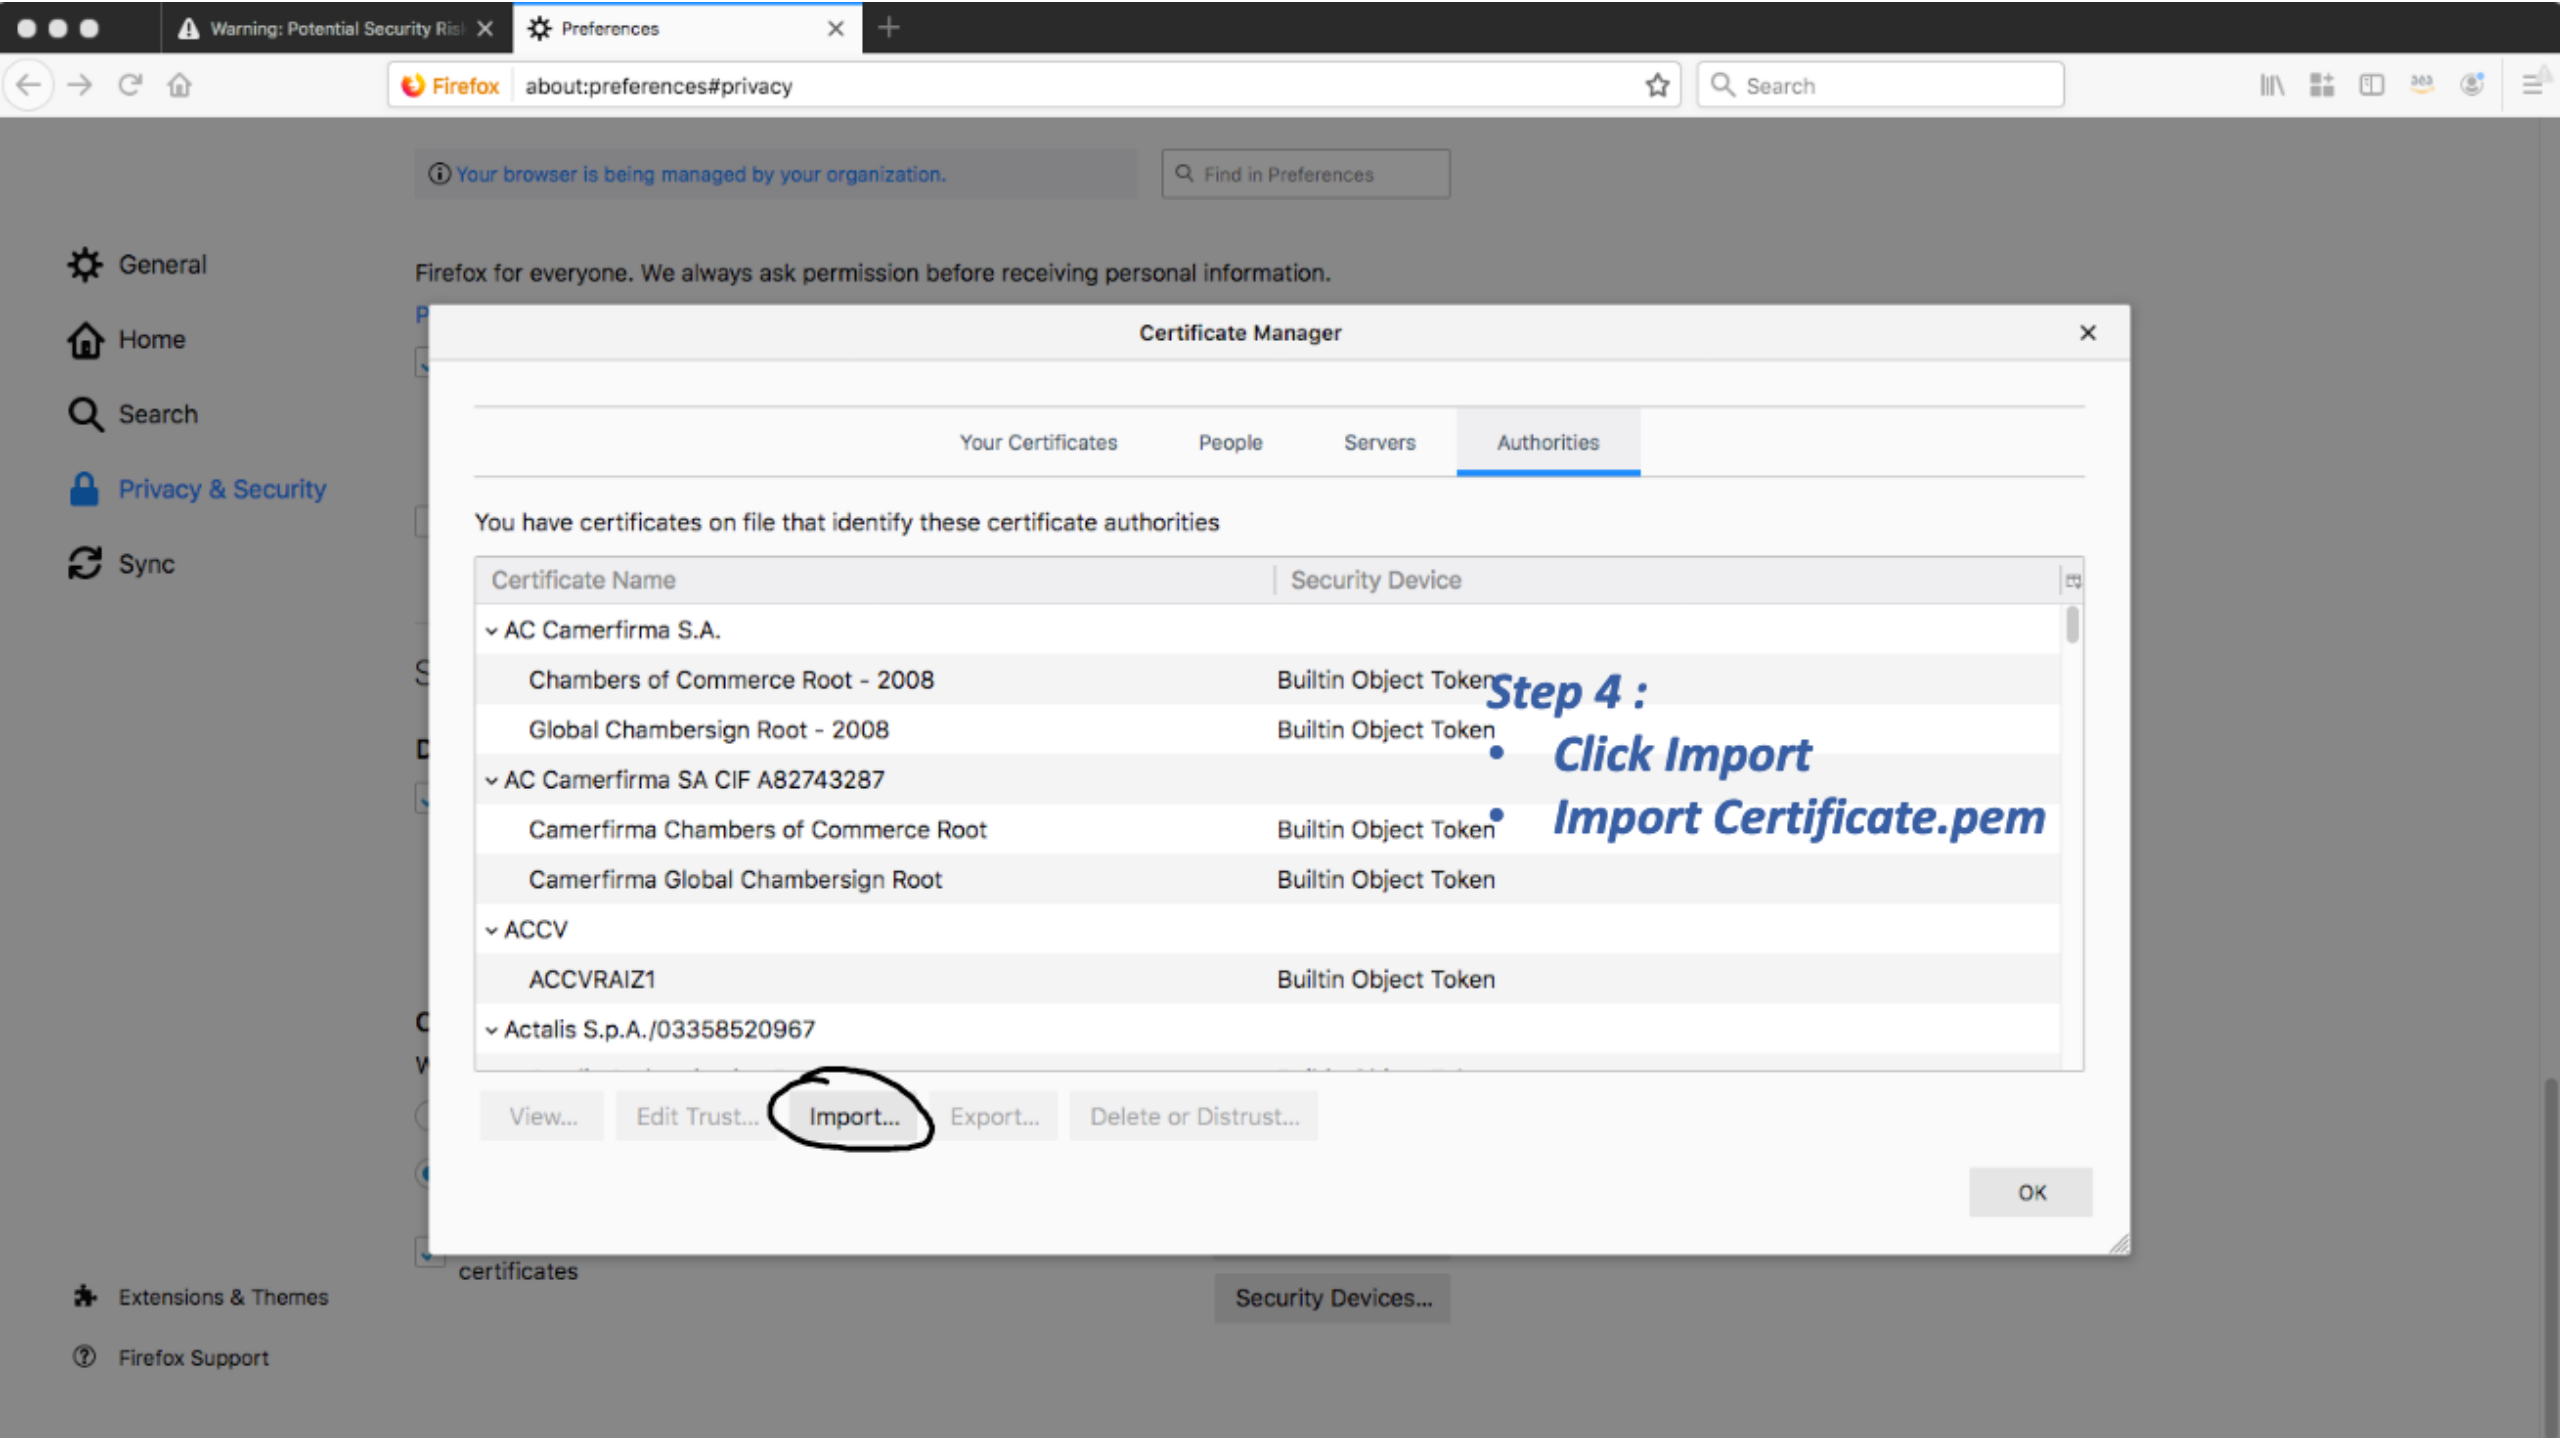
Warning: Potential Security Ris
Preferences

Firefox about:preferences#privacy
Search

Your browser is being managed by your organization.
Find in Preferences

General
Home
Search
Privacy & Security
Sync

Firefox for everyone. We always ask permission before receiving personal information.

Certificate Manager

Your Certificates | People | Servers | Authorities

You have certificates on file that identify these certificate authorities

| Certificate Name | Security Device |
|---|---|
| AC Camerfirma S.A. | |
| Chambers of Commerce Root - 2008 | Builtin Object Token |
| Global Chambersign Root - 2008 | Builtin Object Token |
| AC Camerfirma SA CIF A82743287 | |
| Camerfirma Chambers of Commerce Root | Builtin Object Token |
| Camerfirma Global Chambersign Root | Builtin Object Token |
| ACCV | |
| ACCVRAIZ1 | Builtin Object Token |
| Actalis S.p.A./03358520967 | |

Step 4 :
• Click Import
• Import Certificate.pem

View... Edit Trust... Import... Export... Delete or Distrust...

OK

certificates
Security Devices...

Extensions & Themes
Firefox Support